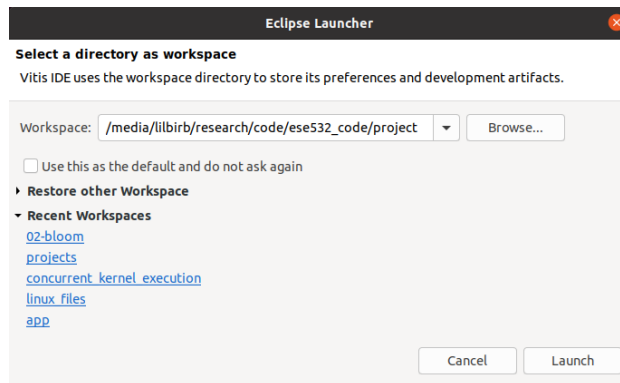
Eclipse Launcher

Select a directory as workspace

Vitis IDE uses the workspace directory to store its preferences and development artifacts.

Workspace: /media/lilbirb/research/code/ese532_code/project

Browse...

Use this as the default and do not ask again

Restore other Workspace

Recent Workspaces

02-bloom

projects

concurrent_kernel_execution

linux_files

app

Cancel

Launch